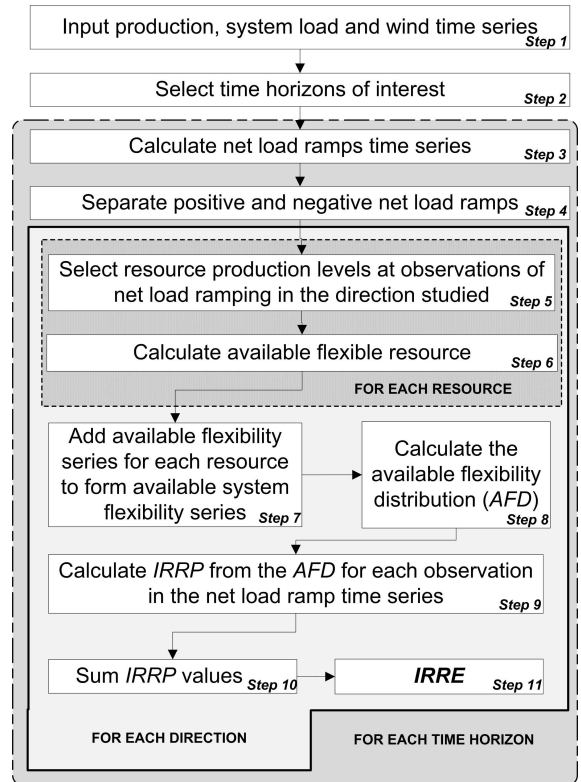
Input production, system load and wind time series
Step 1

Select time horizons of interest
Step 2

Calculate net load ramps time series
Step 3

Separate positive and negative net load ramps
Step 4

Select resource production levels at observations of net load ramping in the direction studied
Step 5

Calculate available flexible resource
Step 6

FOR EACH RESOURCE

Add available flexibility series for each resource to form available system flexibility series
Step 7

Calculate the available flexibility distribution (*AFD*)
Step 8

Calculate *IRRP* from the *AFD* for each observation in the net load ramp time series
Step 9

Sum *IRRP* values
Step 10

***IRRE***
Step 11

FOR EACH DIRECTION

FOR EACH TIME HORIZON